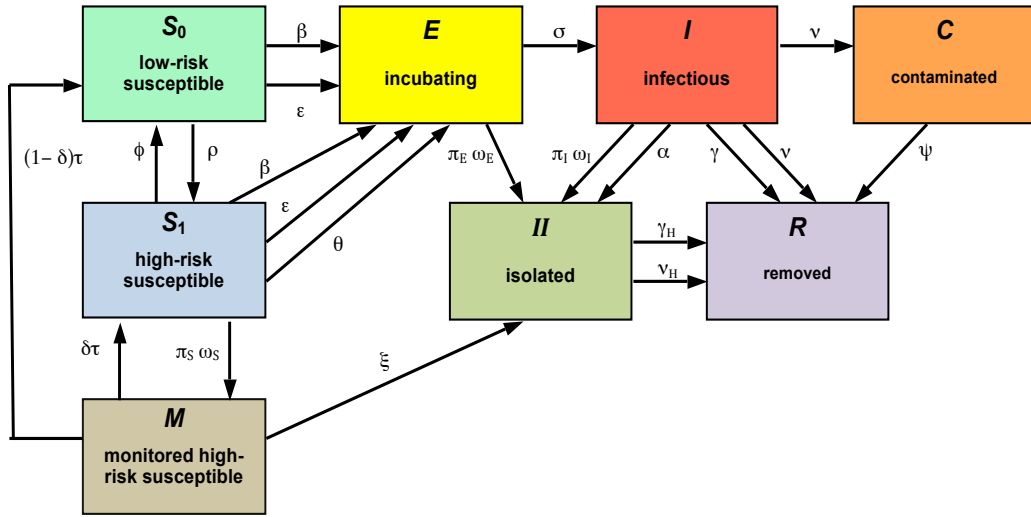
$S_0$
low-risk susceptible

$E$
incubating

$I$
infectious

$C$
contaminated

$\beta$

$\varepsilon$

$\sigma$

$\nu$

$(1-\delta)\tau$

$\phi$

$\rho$

$\beta$

$\varepsilon$

$\theta$

$\pi_E\ \omega_E$

$\pi_I\ \omega_I$

$\alpha$

$\gamma$

$\nu$

$\psi$

$S_1$
high-risk susceptible

$II$
isolated

$R$
removed

$\gamma_H$

$\nu_H$

$\delta\tau$

$\pi_S\ \omega_S$

$\xi$

$M$
monitored high-risk susceptible